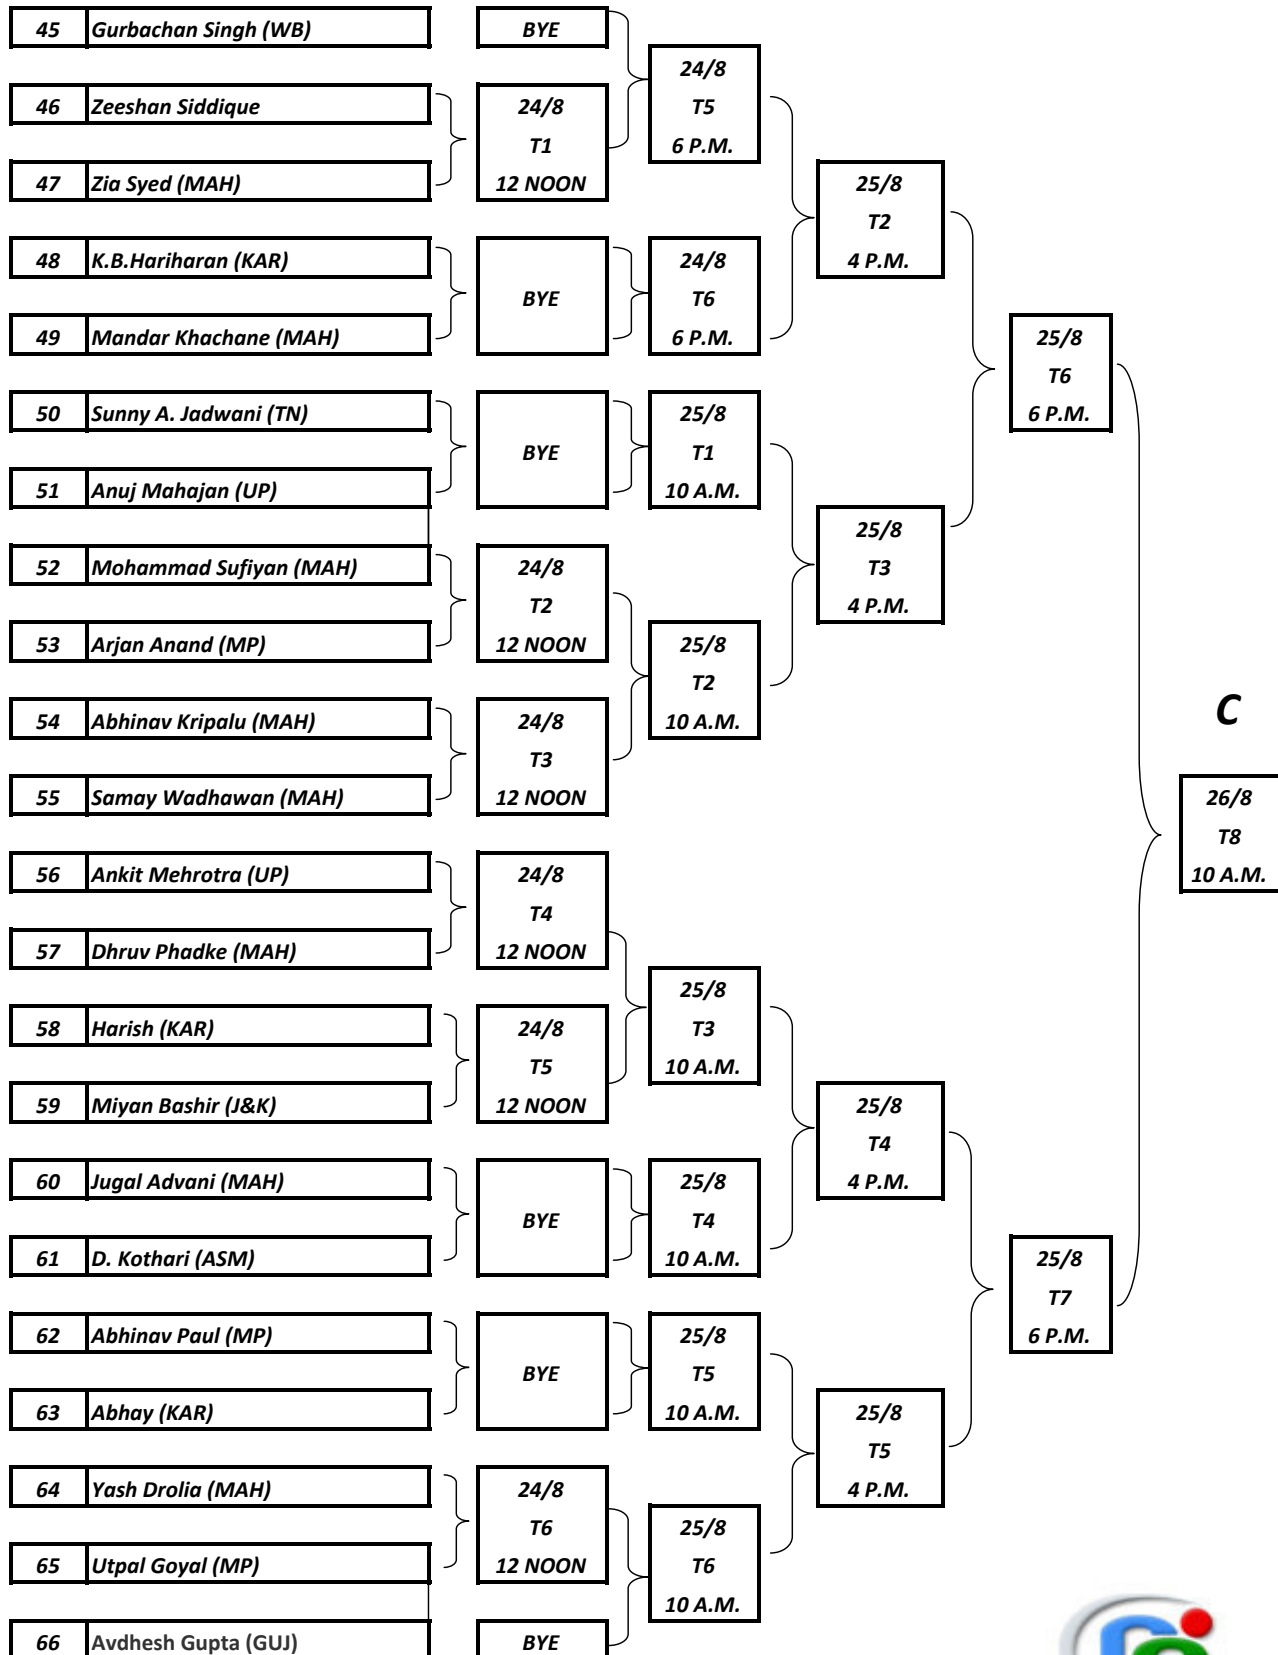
| 45 | Gurbachan Singh (WB) |
|---|---|
| 46 | Zeeshan Siddique |
| 47 | Zia Syed (MAH) |
| 48 | K.B.Hariharan (KAR) |
| 49 | Mandar Khachane (MAH) |
| 50 | Sunny A. Jadwani (TN) |
| 51 | Anuj Mahajan (UP) |
| 52 | Mohammad Sufiyan (MAH) |
| 53 | Arjan Anand (MP) |
| 54 | Abhinav Kripalu (MAH) |
| 55 | Samay Wadhawan (MAH) |
| 56 | Ankit Mehrotra (UP) |
| 57 | Dhruv Phadke (MAH) |
| 58 | Harish (KAR) |
| 59 | Miyan Bashir (J&K) |
| 60 | Jugal Advani (MAH) |
| 61 | D. Kothari (ASM) |
| 62 | Abhinav Paul (MP) |
| 63 | Abhay (KAR) |
| 64 | Yash Drolia (MAH) |
| 65 | Utpal Goyal (MP) |
| 66 | Avdhesh Gupta (GUJ) |

BYE

24/8 T1 12 NOON

BYE

BYE

24/8 T2 12 NOON

24/8 T3 12 NOON

24/8 T4 12 NOON

24/8 T5 12 NOON

BYE

BYE

24/8 T6 12 NOON

BYE

24/8 T5 6 P.M.

24/8 T6 6 P.M.

25/8 T1 10 A.M.

25/8 T2 10 A.M.

25/8 T3 10 A.M.

25/8 T4 10 A.M.

25/8 T5 10 A.M.

25/8 T6 10 A.M.

25/8 T2 4 P.M.

25/8 T3 4 P.M.

25/8 T4 4 P.M.

25/8 T5 4 P.M.

25/8 T6 6 P.M.

25/8 T7 6 P.M.

C

26/8 T8 10 A.M.